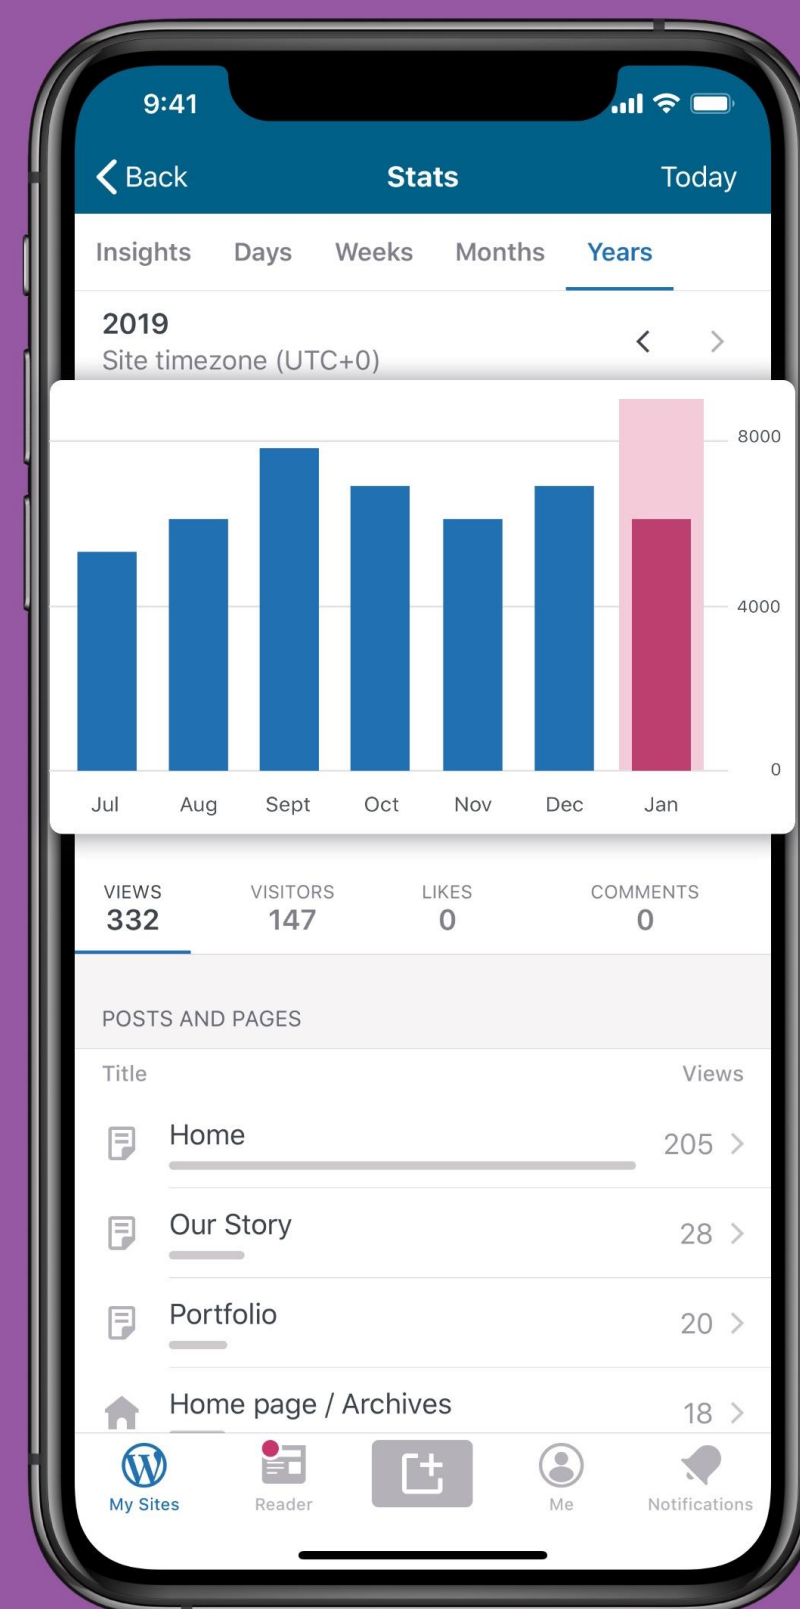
9:41

Back Stats Today

Insights Days Weeks Months Years

2019
Site timezone (UTC+0)

8000
4000
0

Jul Aug Sept Oct Nov Dec Jan

VIEWS 332
VISITORS 147
LIKES 0
COMMENTS 0

POSTS AND PAGES

| Title | Views |
|---|---|
| Home | 205 |
| Our Story | 28 |
| Portfolio | 20 |
| Home page / Archives | 18 |

My Sites Reader Me Notifications